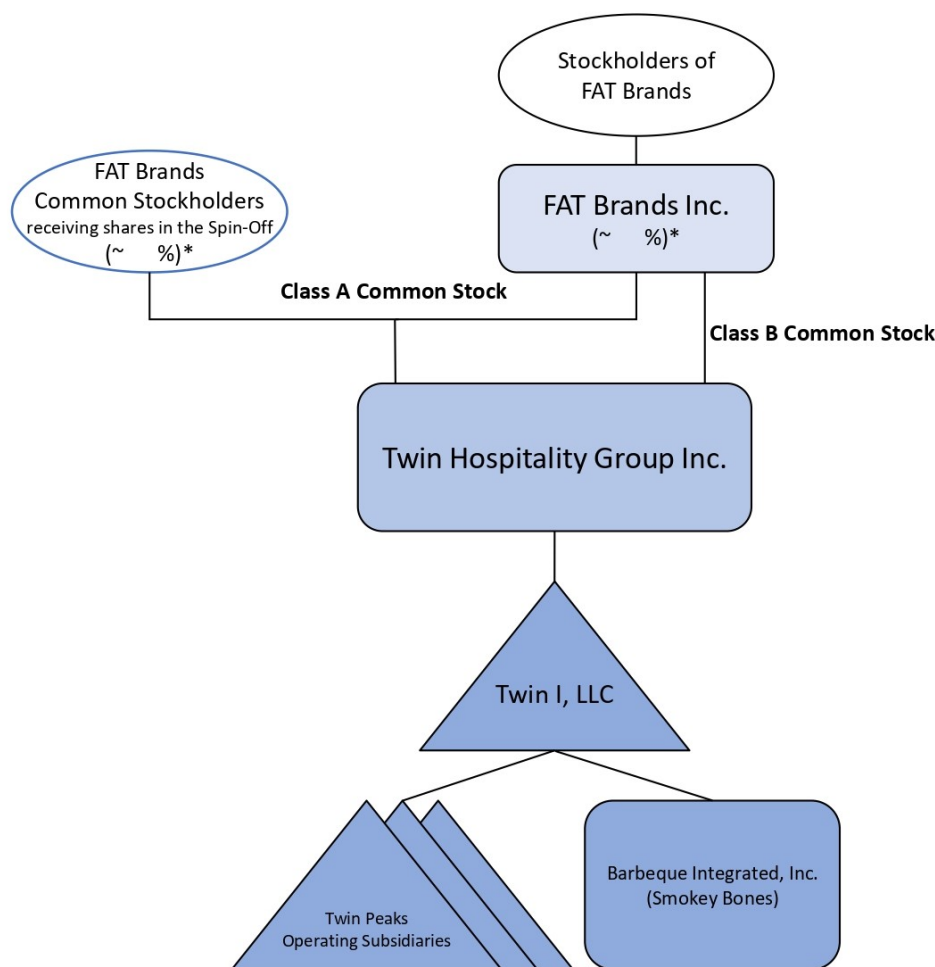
Stockholders of FAT Brands

FAT Brands Common Stockholders receiving shares in the Spin-Off (~ %)*

FAT Brands Inc. (~ %)*

Class A Common Stock

Class B Common Stock

Twin Hospitality Group Inc.

Twin I, LLC

Twin Peaks Operating Subsidiaries

Barbeque Integrated, Inc. (Smokey Bones)